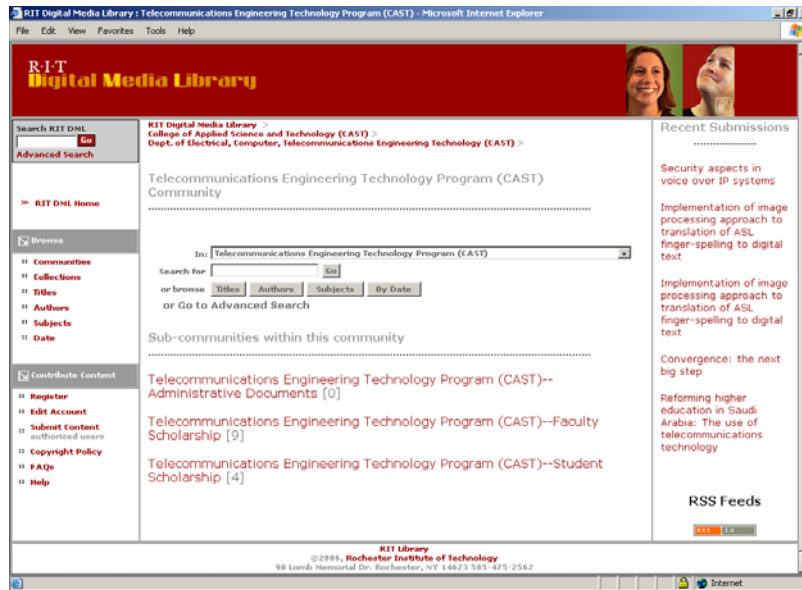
RIT Digital Media Library : Telecommunications Engineering Technology Program (CAST) - Microsoft Internet Explorer

File Edit View Favorites Tools Help

R·I·T
Digital Media Library

Search RIT DML
Go
Advanced Search

» RIT DML Home

Browse
Communities
Collections
Titles
Authors
Subjects
Date

Contribute Content
Register
Edit Account
Submit Content
authorized users
Copyright Policy
FAQs
Help

RIT Digital Media Library >
College of Applied Science and Technology (CAST) >
Dept. of Electrical, Computer, Telecommunications Engineering Technology (CAST) >

Telecommunications Engineering Technology Program (CAST) Community

In: Telecommunications Engineering Technology Program (CAST)
Search for Go
or browse Titles Authors Subjects By Date
or Go to Advanced Search

Sub-communities within this community

Telecommunications Engineering Technology Program (CAST)--Administrative Documents [0]

Telecommunications Engineering Technology Program (CAST)--Faculty Scholarship [9]

Telecommunications Engineering Technology Program (CAST)--Student Scholarship [4]

Recent Submissions

Security aspects in voice over IP systems

Implementation of image processing approach to translation of ASL finger-spelling to digital text

Implementation of image processing approach to translation of ASL finger-spelling to digital text

Convergence: the next big step

Reforming higher education in Saudi Arabia: The use of telecommunications technology

RSS Feeds

RSS 1.0

RIT Library
©2006, Rochester Institute of Technology
90 Lomb Memorial Dr. Rochester, NY 14623 585-475-2562

Internet